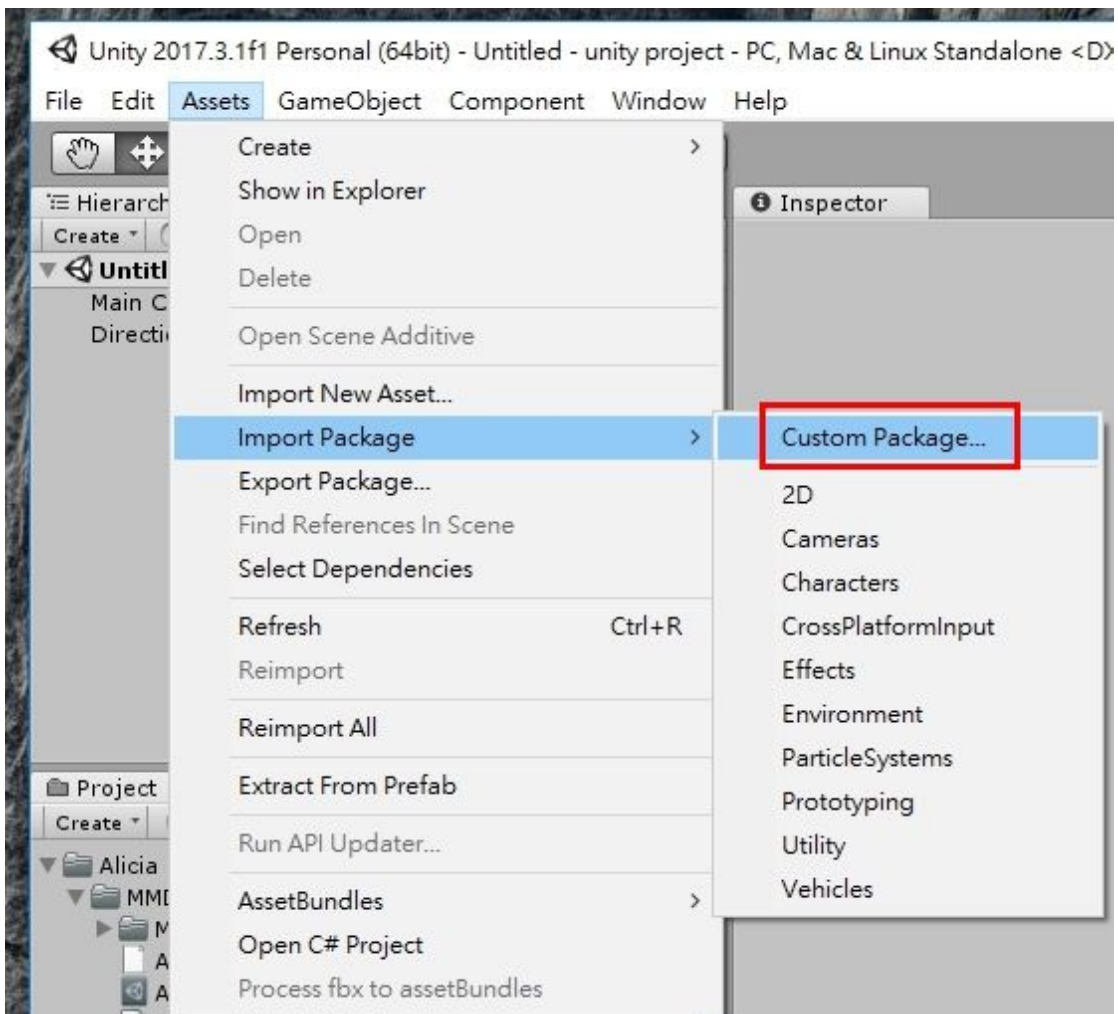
Unity 2017.3.1f1 Personal (64bit) - Untitled - unity project - PC, Mac & Linux Standalone <DX

File Edit Assets GameObject Component Window Help

Hierarch
Create
Untitl
Main C
Directi

Project
Create
Alicia
MMI
M
A
A

Create >
Show in Explorer
Open
Delete
Open Scene Additive
Import New Asset...
Import Package >
Export Package...
Find References In Scene
Select Dependencies
Refresh Ctrl+R
Reimport
Reimport All
Extract From Prefab
Run API Updater...
AssetBundles >
Open C# Project
Process fbx to assetBundles

Inspector

Custom Package...
2D
Cameras
Characters
CrossPlatformInput
Effects
Environment
ParticleSystems
Prototyping
Utility
Vehicles